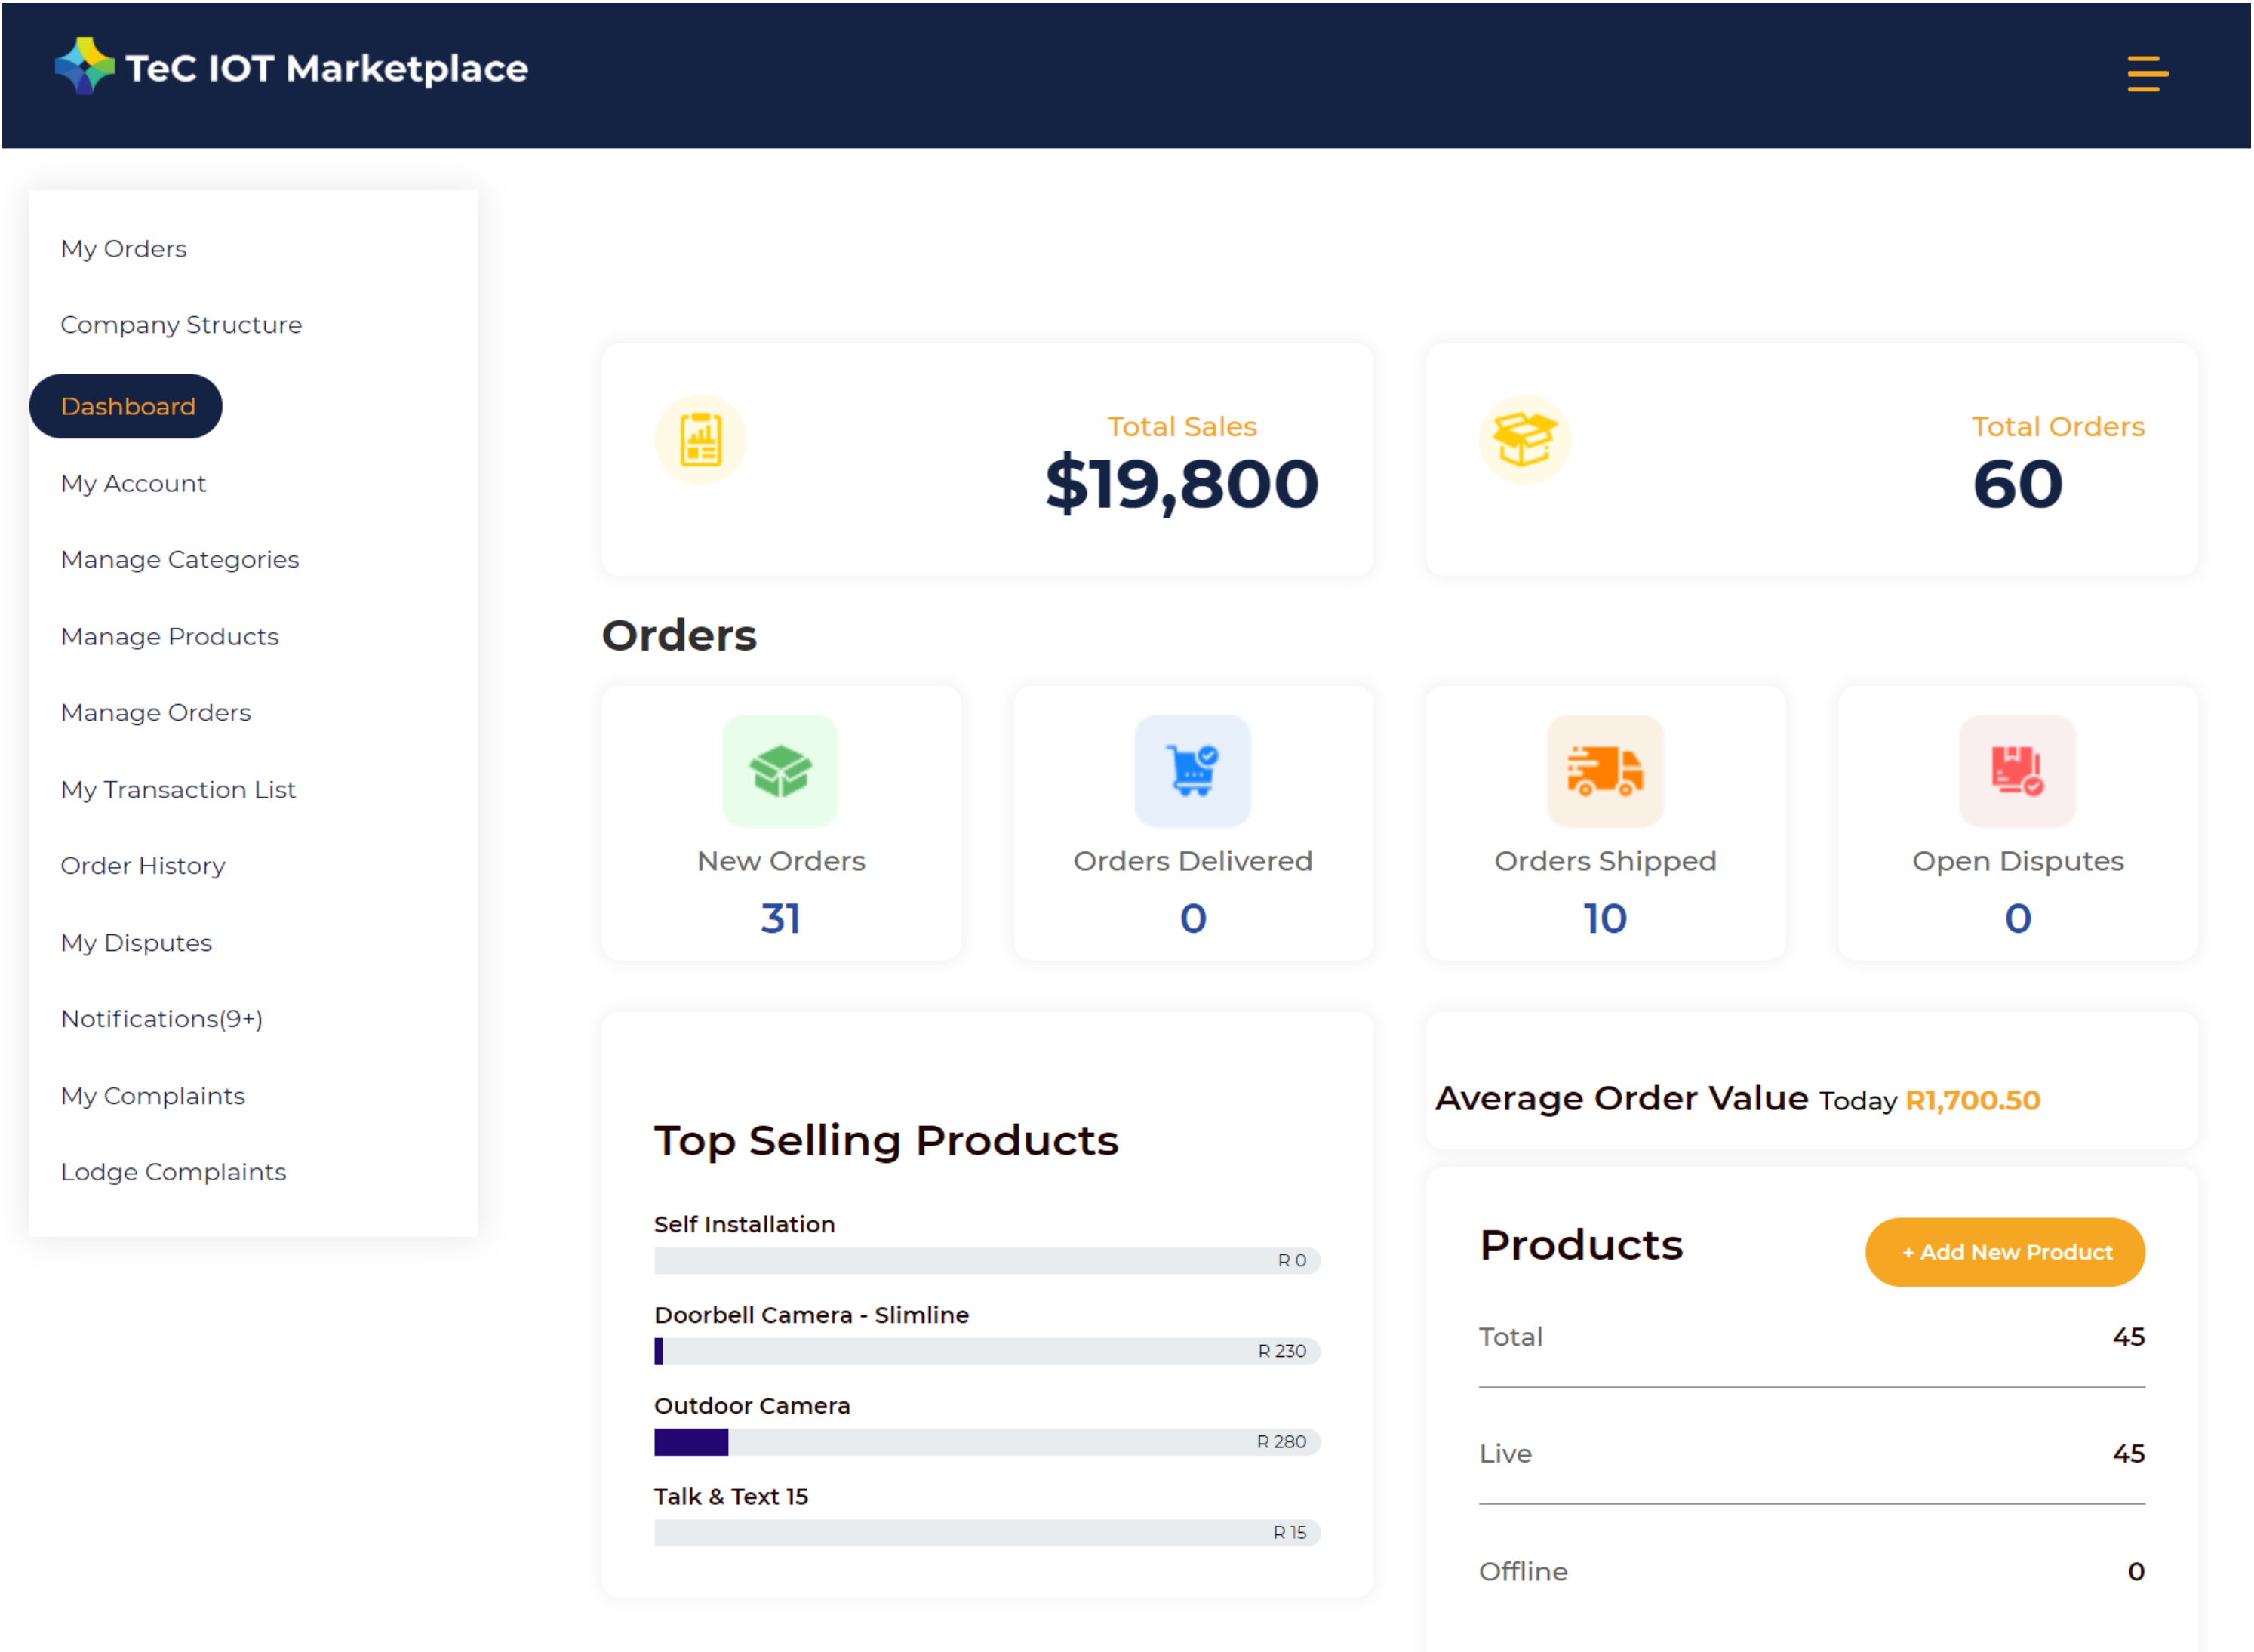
TeC IOT Marketplace

My Orders

Company Structure

Dashboard

My Account

Manage Categories

Manage Products

Manage Orders

My Transaction List

Order History

My Disputes

Notifications(9+)

My Complaints

Lodge Complaints

Total Sales
$19,800

Total Orders
60

Orders

New Orders
31

Orders Delivered
0

Orders Shipped
10

Open Disputes
0

Top Selling Products

Self Installation
R 0

Doorbell Camera - Slimline
R 230

Outdoor Camera
R 280

Talk & Text 15
R 15

Average Order Value Today R1,700.50

Products

+ Add New Product

| Total | 45 |
|---|---|
| Live | 45 |
| Offline | 0 |